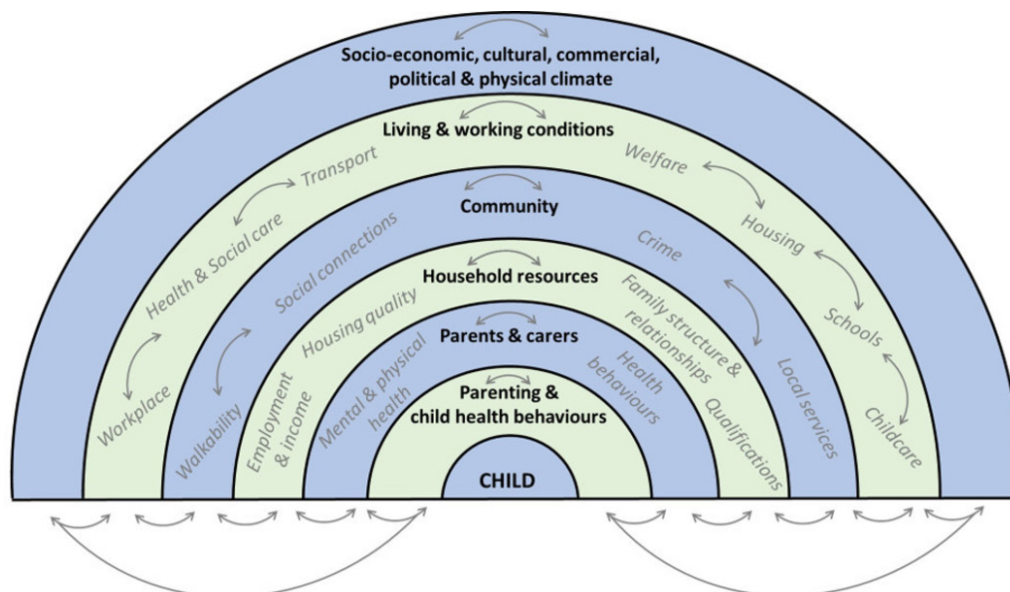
Socio-economic, cultural, commercial, political & physical climate

Living & working conditions

Transport

Welfare

Health & Social care

Housing

Workplace

Schools

Childcare

Community

Social connections

Crime

Walkability

Local services

Household resources

Housing quality

Family structure & relationships

Employment & income

Qualifications

Parents & carers

Mental & physical health

Health behaviours

Parenting & child health behaviours

CHILD